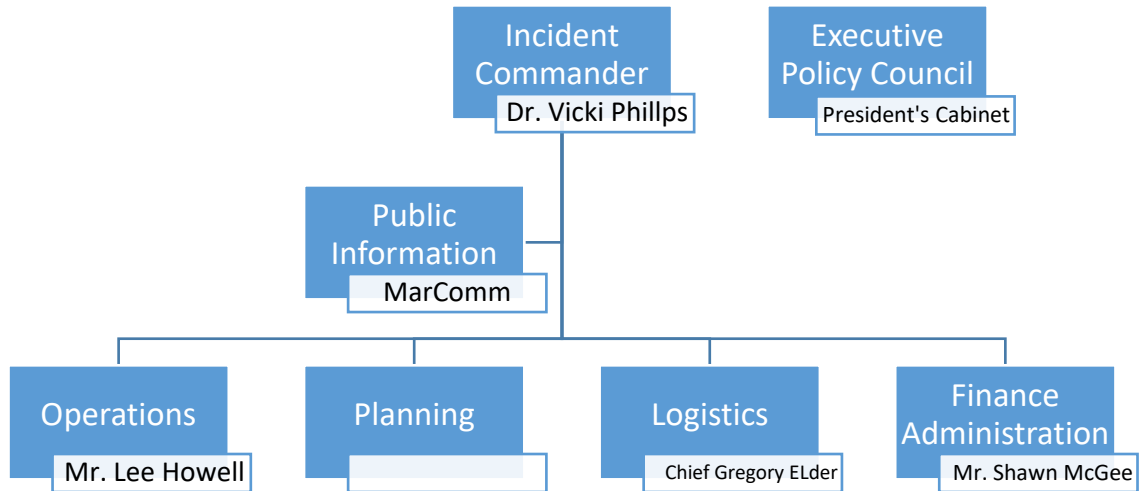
Incident Commander
Dr. Vicki Phillps

Executive Policy Council
President's Cabinet

Public Information
MarComm

Operations
Mr. Lee Howell

Planning

Logistics
Chief Gregory ELder

Finance Administration
Mr. Shawn McGee